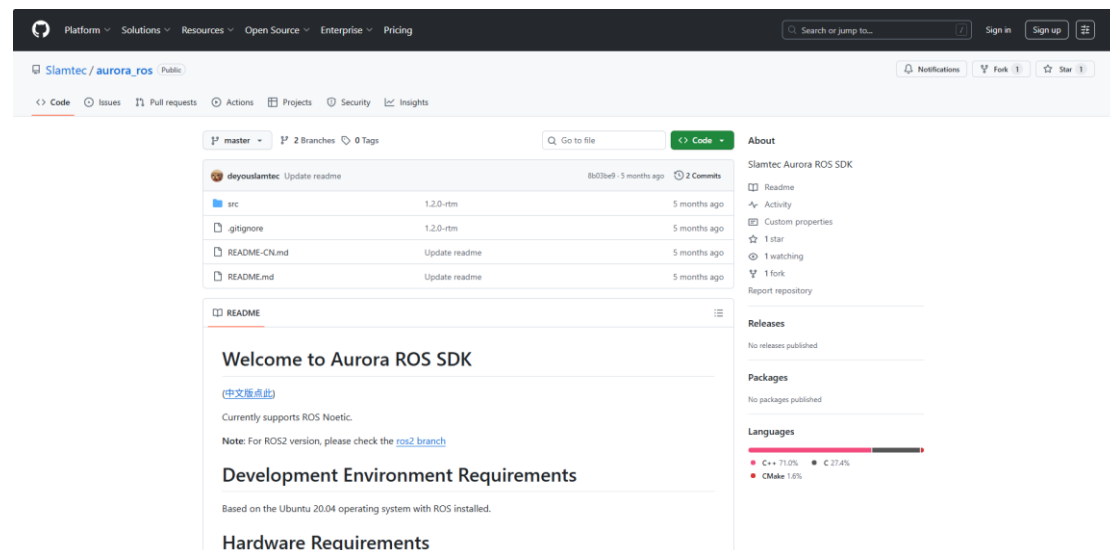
Platform Solutions Resources Open Source Enterprise Pricing

Search or jump to...

Sign in Sign up

Slamtec / aurora_ros Public

Notifications Fork 1 Star 1

Code Issues Pull requests Actions Projects Security Insights

master 2 Branches 0 Tags

Go to file

Code

deyouslamtec Update readme 8b03be9 · 5 months ago 2 Commits

| | | |
|---|---|---|
| src | 1.2.0-rtm | 5 months ago |
| .gitignore | 1.2.0-rtm | 5 months ago |
| README-CN.md | Update readme | 5 months ago |
| README.md | Update readme | 5 months ago |

README

# Welcome to Aurora ROS SDK

(中文版点此)

Currently supports ROS Noetic.

**Note:** For ROS2 version, please check the ros2 branch

# Development Environment Requirements

Based on the Ubuntu 20.04 operating system with ROS installed.

# Hardware Requirements

About

Slamtec Aurora ROS SDK

Readme

Activity

Custom properties

1 star

1 watching

1 fork

Report repository

Releases

No releases published

Packages

No packages published

Languages

C++ 71.0% C 27.4%

CMake 1.6%